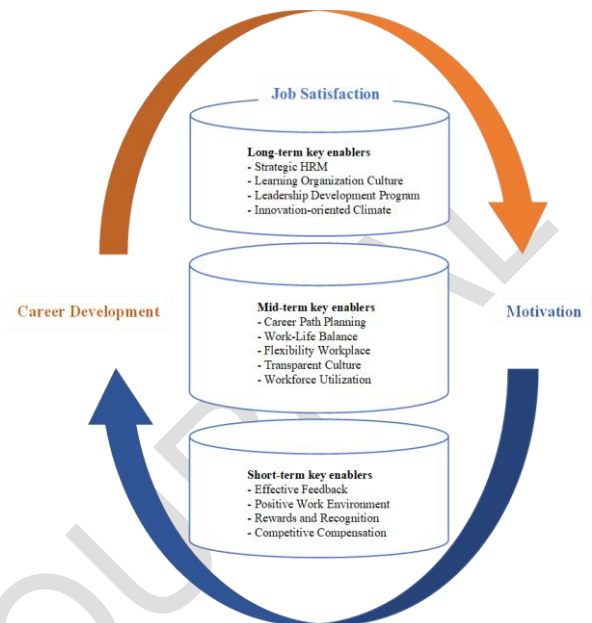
Job Satisfaction

Long-term key enablers
- Strategic HRM
- Learning Organization Culture
- Leadership Development Program
- Innovation-oriented Climate

Career Development

Mid-term key enablers
- Career Path Planning
- Work-Life Balance
- Flexibility Workplace
- Transparent Culture
- Workforce Utilization

Motivation

Short-term key enablers
- Effective Feedback
- Positive Work Environment
- Rewards and Recognition
- Competitive Compensation